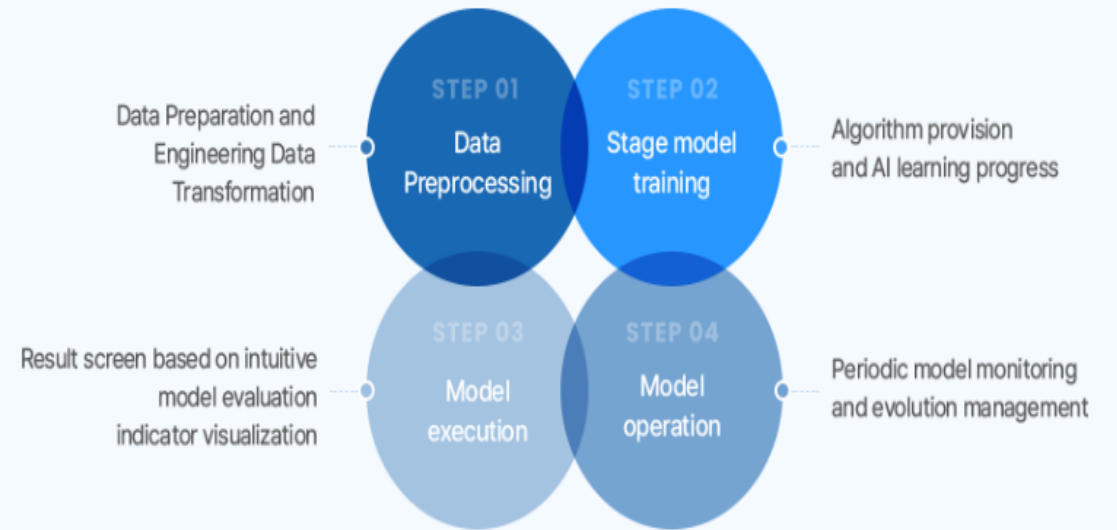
STEP 01
Data Preprocessing

Data Preparation and Engineering Data Transformation

STEP 02
Stage model training

Algorithm provision and AI learning progress

STEP 03
Model execution

Result screen based on intuitive model evaluation indicator visualization

STEP 04
Model operation

Periodic model monitoring and evolution management